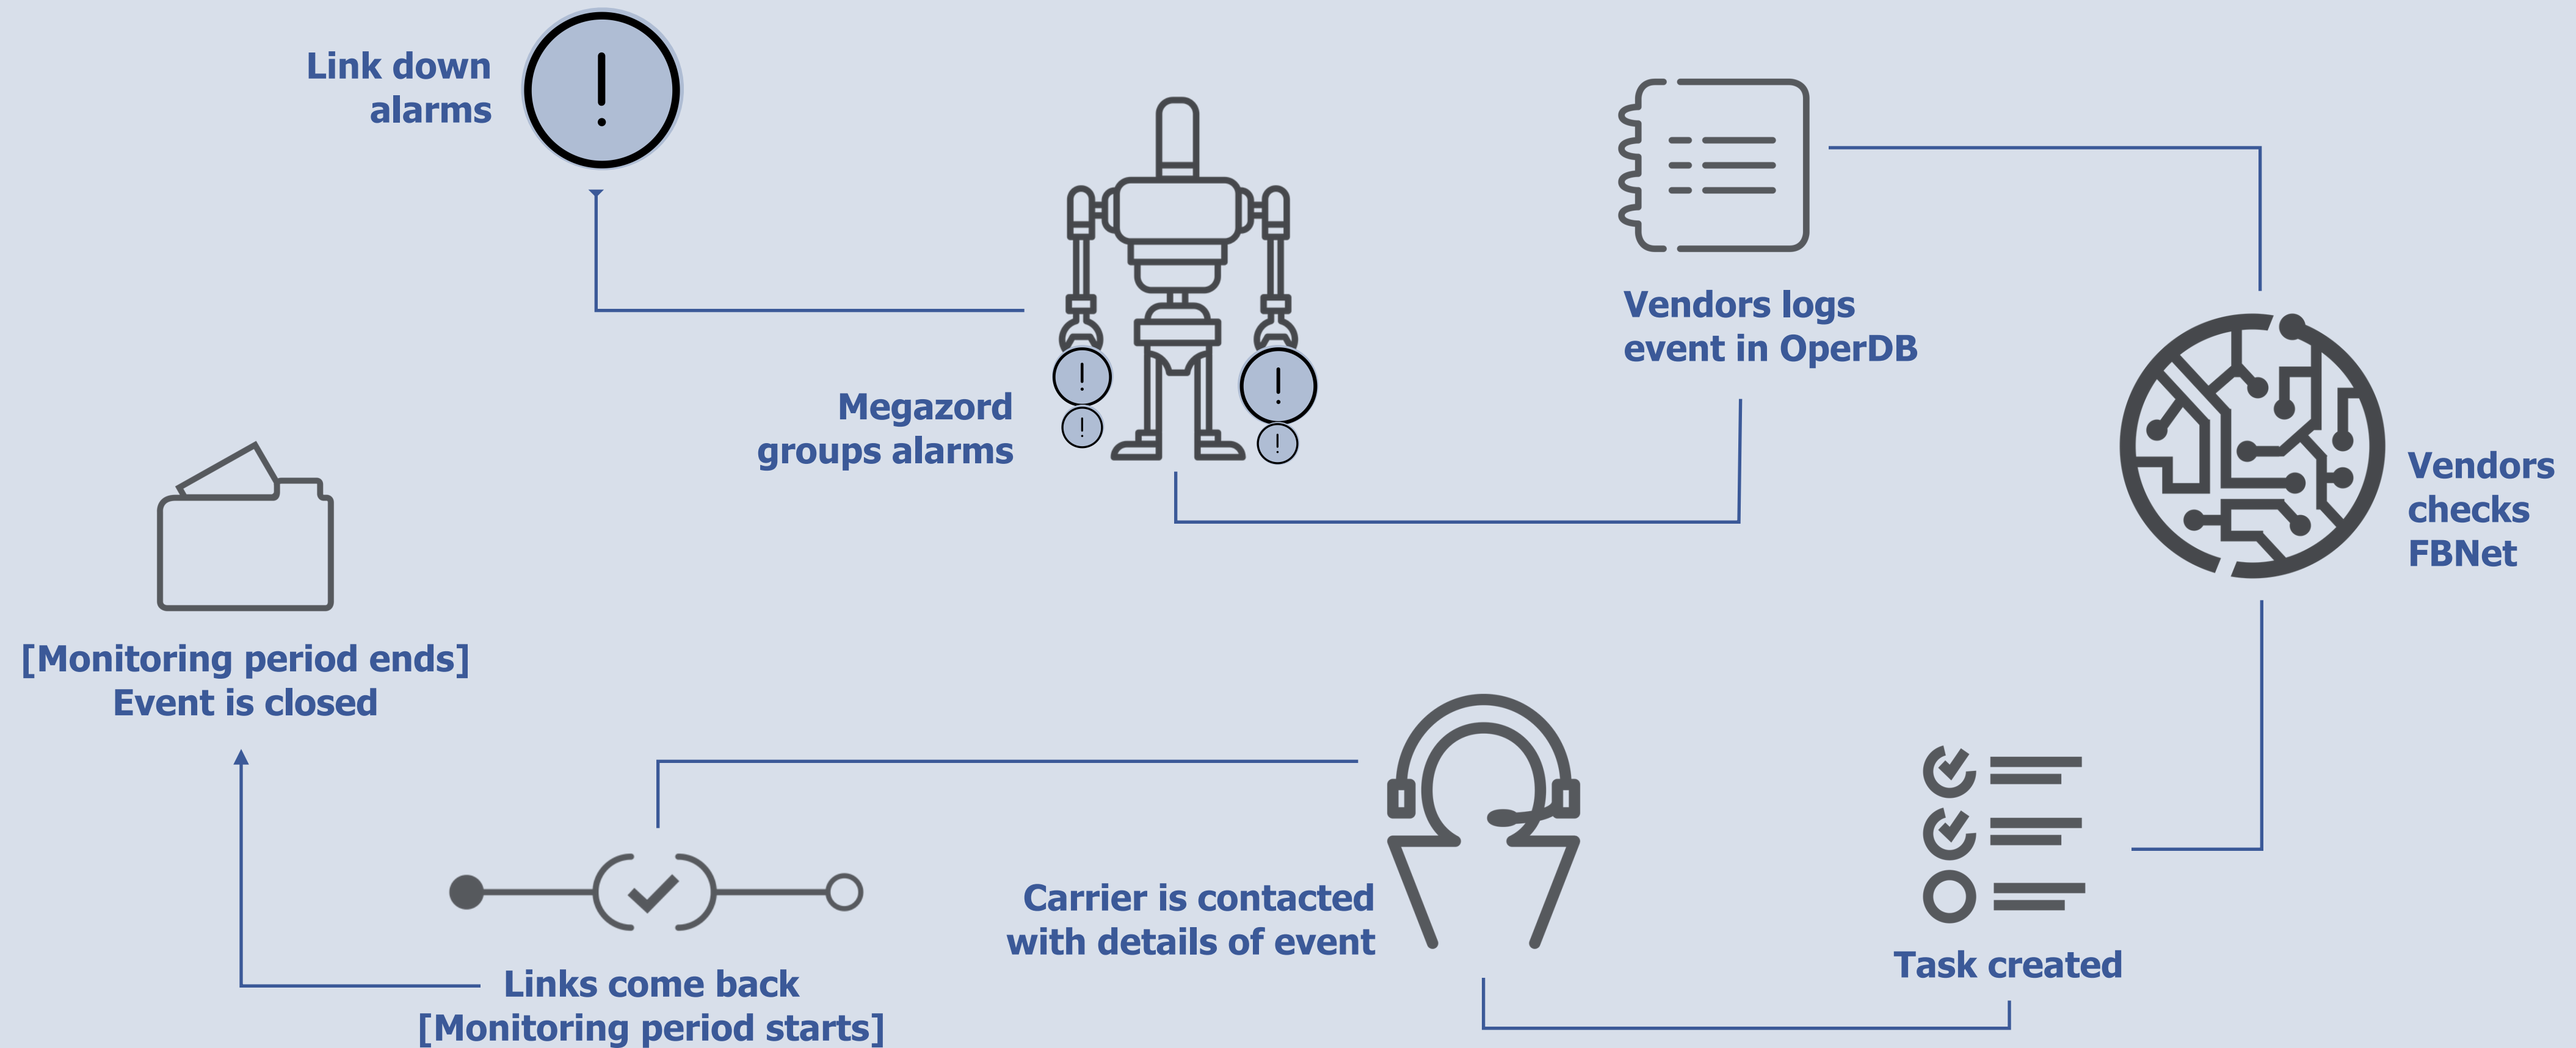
Link down alarms

Megazord groups alarms

Vendors logs event in OperDB

Vendors checks FBNet

Task created

Carrier is contacted with details of event

Links come back [Monitoring period starts]

[Monitoring period ends] Event is closed